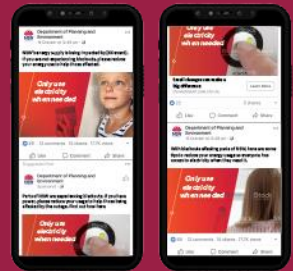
Department of Planning and Environment

Only use electricity when needed

Like Comment Share

Suggested Post

Department of Planning and Environment
Sponsored

Only use electricity when needed

Only use electricity when needed

Small changes can make a big difference

Learn More

Like Comment Share

Department of Planning and Environment

Only use electricity when needed